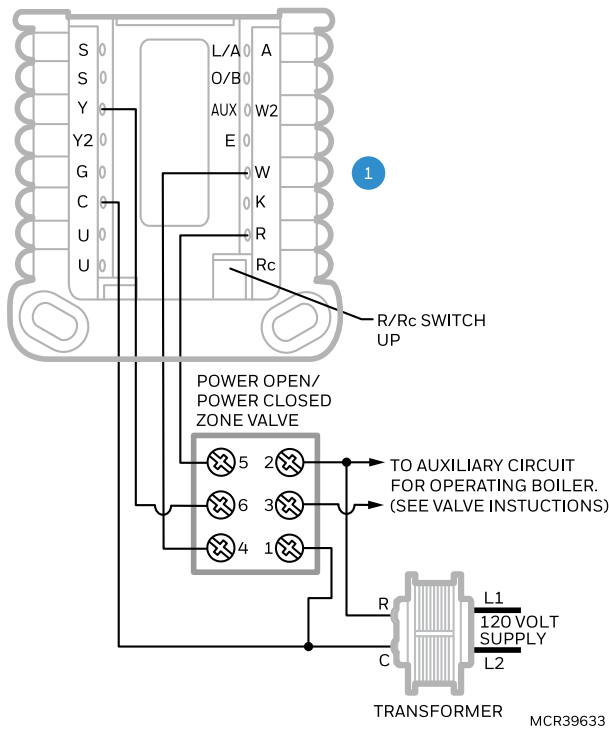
S
S
Y
Y2
G
C
U
U

L/A
O/B
AUX
E

A
W2
W
K
R
Rc

1

R/Rc SWITCH UP

POWER OPEN/ POWER CLOSED ZONE VALVE

5
2
6
3
4
1

TO AUXILIARY CIRCUIT FOR OPERATING BOILER. (SEE VALVE INSTUCTIONS)

R
C
L1
120 VOLT SUPPLY
L2

TRANSFORMER

MCR39633